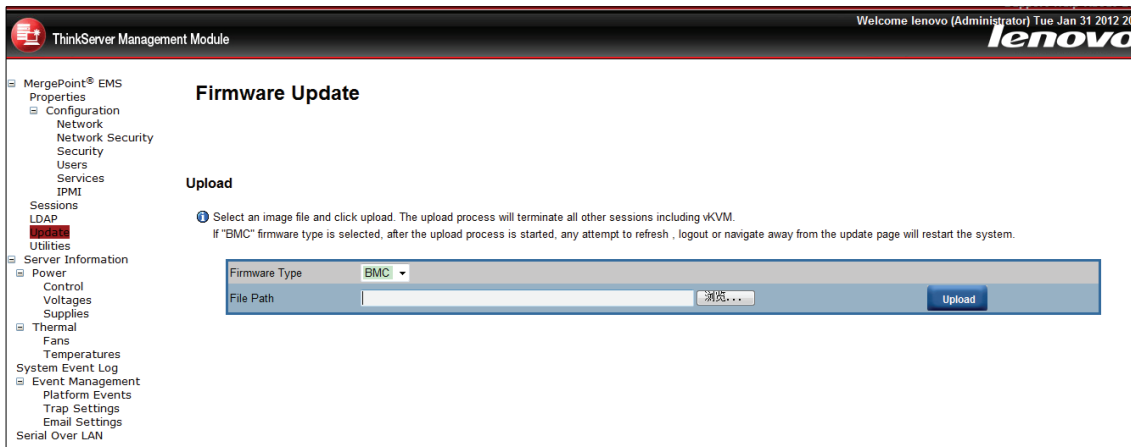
ThinkServer Management Module

Welcome lenovo (Administrator) Tue Jan 31 2012 2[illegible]

lenovo

⊟ MergePoint® EMS
Properties
⊟ Configuration
Network
Network Security
Security
Users
Services
IPMI
Sessions
LDAP
Update
Utilities
⊟ Server Information
⊟ Power
Control
Voltages
Supplies
⊟ Thermal
Fans
Temperatures
System Event Log
⊟ Event Management
Platform Events
Trap Settings
Email Settings
Serial Over LAN

Firmware Update

Upload

Select an image file and click upload. The upload process will terminate all other sessions including vKVM.
If "BMC" firmware type is selected, after the upload process is started, any attempt to refresh , logout or navigate away from the update page will restart the system.

| Firmware Type | BMC |
|---|---|
| File Path | 浏览... Upload |